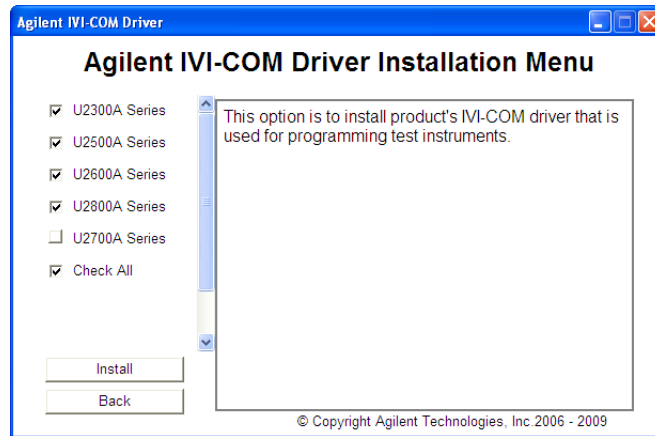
Agilent IVI-COM Driver

Agilent IVI-COM Driver Installation Menu

U2300A Series

U2500A Series

U2600A Series

U2800A Series

U2700A Series

Check All

This option is to install product's IVI-COM driver that is used for programming test instruments.

Install

Back

© Copyright Agilent Technologies, Inc.2006 - 2009